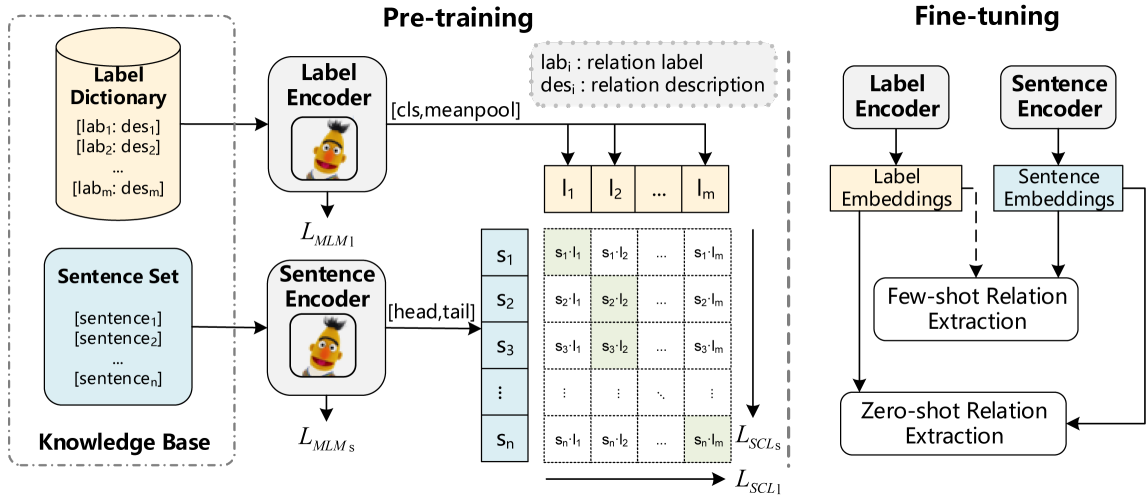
Pre-training

Fine-tuning

Label Dictionary
[lab$_1$: des$_1$]
[lab$_2$: des$_2$]
...
[lab$_m$: des$_m$]

Label Encoder

[cls,meanpool]

lab$_i$ : relation label
des$_i$ : relation description

$l_1$ | $l_2$ | ... | $l_m$

$L_{MLM1}$

Sentence Set
[sentence$_1$]
[sentence$_2$]
...
[sentence$_n$]

Sentence Encoder

[head,tail]

| | | | | |
|---|---|---|---|---|
| $s_1$ | $s_1 \cdot l_1$ | $s_1 \cdot l_2$ | ... | $s_1 \cdot l_m$ |
| $s_2$ | $s_2 \cdot l_1$ | $s_2 \cdot l_2$ | ... | $s_2 \cdot l_m$ |
| $s_3$ | $s_3 \cdot l_1$ | $s_3 \cdot l_2$ | ... | $s_3 \cdot l_m$ |
| ⋮ | ⋮ | ⋮ | ⋱ | ⋮ |
| $s_n$ | $s_n \cdot l_1$ | $s_n \cdot l_2$ | ... | $s_n \cdot l_m$ |

$L_{SCLs}$

$L_{MLMs}$

$L_{SCL1}$

Knowledge Base

Label Encoder

Sentence Encoder

Label Embeddings

Sentence Embeddings

Few-shot Relation Extraction

Zero-shot Relation Extraction